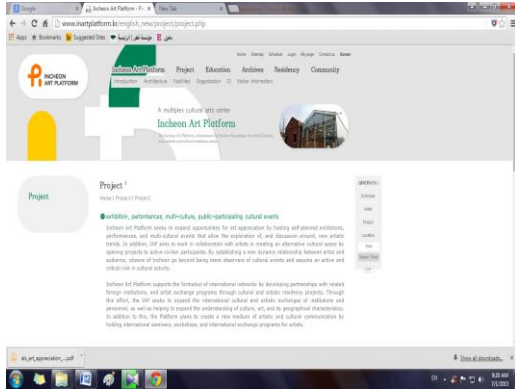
Google | Incheon Art Platform - Pr | New Tab

www.inartplatform.kr/english_new/project/project.php

Apps | Bookmarks | Suggested Sites

Home | Sitemap | Schedule | Login | My page | Contact us | Korean

INCHEON ART PLATFORM

Incheon Art Platform | Project | Education | Archives | Residency | Community

Introduction | Architecture | Facilities | Organization | CI | Visitor Information

A multiplex cultural arts center
Incheon Art Platform

Project

Project
Home | Project | Project

exhibition, performances, multi-culture, public-participating cultural events

Incheon Art Platform seeks to expand opportunities for art appreciation by hosting self-planned exhibitions, performances, and multi-cultural events that allow the exploration of, and discussion around, new artistic trends. In addition, IAP aims to work in collaboration with artists in creating an alternative cultural space by opening projects to active civilian participants. By establishing a new dynamic relationship between artist and audience, citizens of Incheon go beyond being mere observers of cultural events and assume an active and critical role in cultural activity.

Incheon Art Platform supports the formation of international networks by developing partnerships with related foreign institutions, and artist exchange programs through cultural and artistic residency projects. Through this effort, the IAP seeks to expand the international cultural and artistic exchanges of institutions and personnel, as well as helping to expand the understanding of culture, art, and its geographical characteristics. In addition to this, the Platform plans to create a new medium of artistic and cultural communication by holding international seminars, workshops, and international exchange programs for artists.

QUICK MENU

ab_art_appreciation_....pdf

Show all downloads...

9:20 AM
7/1/2015